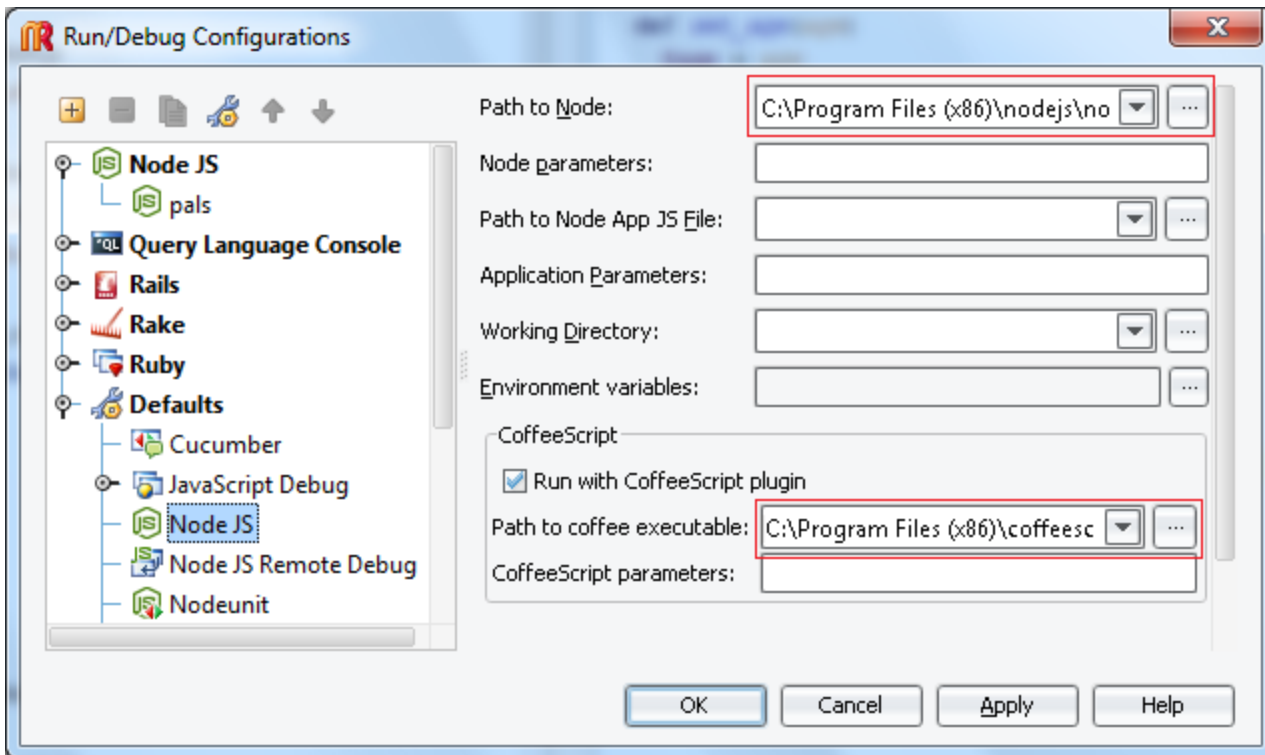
Run/Debug Configurations

Node JS
pals
Query Language Console
Rails
Rake
Ruby
Defaults
Cucumber
JavaScript Debug
Node JS
Node JS Remote Debug
Nodeunit

Path to Node: C:\Program Files (x86)\nodejs\no ...
Node parameters:
Path to Node App JS File: ...
Application Parameters:
Working Directory: ...
Environment variables: ...

CoffeeScript
Run with CoffeeScript plugin
Path to coffee executable: C:\Program Files (x86)\coffeesc ...
CoffeeScript parameters:

OK
Cancel
Apply
Help